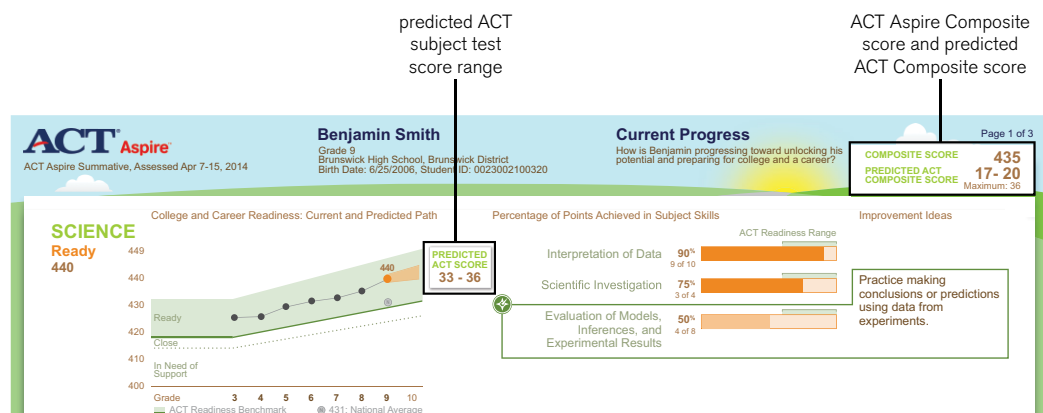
predicted ACT subject test score range

ACT Aspire Composite score and predicted ACT Composite score

ACT Aspire

ACT Aspire Summative, Assessed Apr 7-15, 2014

Benjamin Smith
Grade 9
Brunswick High School, Brunswick District
Birth Date: 6/25/2006, Student ID: 0023002100320

Current Progress
How is Benjamin progressing toward unlocking his potential and preparing for college and a career?

Page 1 of 3

COMPOSITE SCORE 435
PREDICTED ACT COMPOSITE SCORE 17- 20
Maximum: 36

SCIENCE
Ready
440

College and Career Readiness: Current and Predicted Path

449
440
430
420
410
400

Ready
Close
In Need of Support

440

PREDICTED ACT SCORE
33 - 36

Grade 3 4 5 6 7 8 9 10

ACT Readiness Benchmark
431: National Average

Percentage of Points Achieved in Subject Skills

ACT Readiness Range

Interpretation of Data 90% 9 of 10

Scientific Investigation 75% 3 of 4

Evaluation of Models, Inferences, and Experimental Results 50% 4 of 8

Improvement Ideas

Practice making conclusions or predictions using data from experiments.